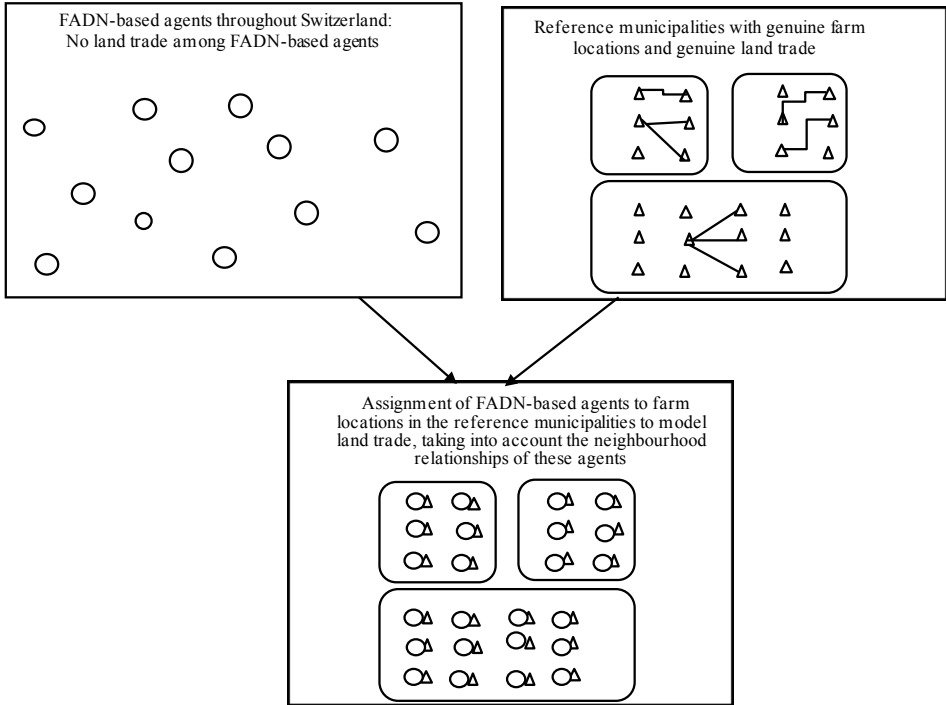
FADN-based agents throughout Switzerland: No land trade among FADN-based agents

Reference municipalities with genuine farm locations and genuine land trade

Assignment of FADN-based agents to farm locations in the reference municipalities to model land trade, taking into account the neighbourhood relationships of these agents